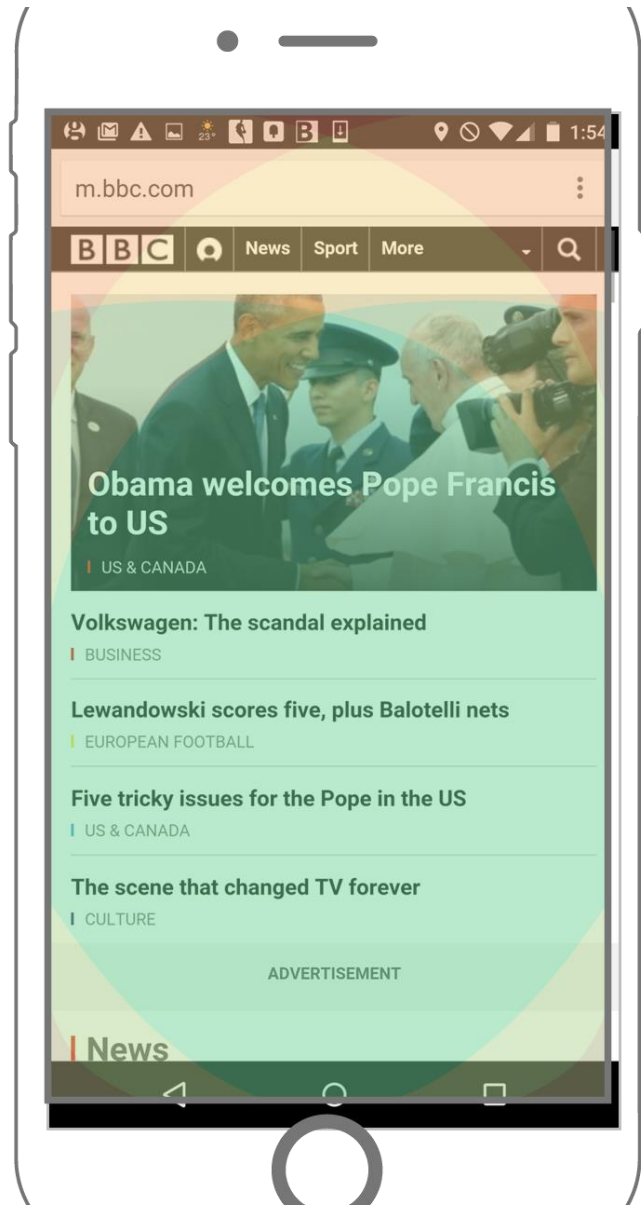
23° 1:54

m.bbc.com

BBC News Sport More

Obama welcomes Pope Francis to US

US & CANADA

Volkswagen: The scandal explained

BUSINESS

Lewandowski scores five, plus Balotelli nets

EUROPEAN FOOTBALL

Five tricky issues for the Pope in the US

US & CANADA

The scene that changed TV forever

CULTURE

ADVERTISEMENT

News